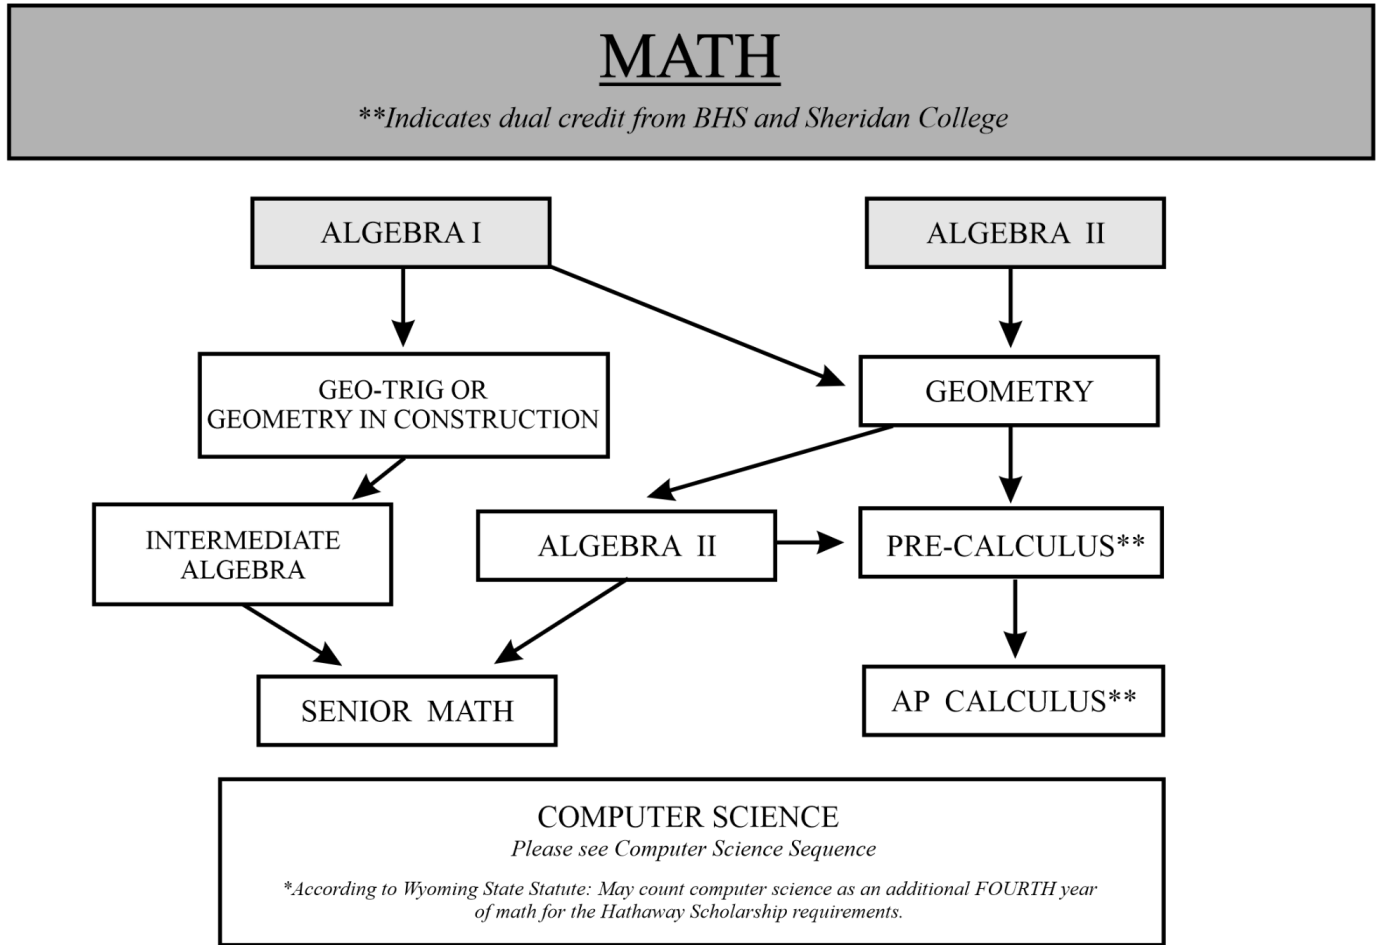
MATH

**Indicates dual credit from BHS and Sheridan College

ALGEBRA I

ALGEBRA II

GEO-TRIG OR GEOMETRY IN CONSTRUCTION

GEOMETRY

INTERMEDIATE ALGEBRA

ALGEBRA II

PRE-CALCULUS**

SENIOR MATH

AP CALCULUS**

COMPUTER SCIENCE
Please see Computer Science Sequence

*According to Wyoming State Statute: May count computer science as an additional FOURTH year of math for the Hathaway Scholarship requirements.